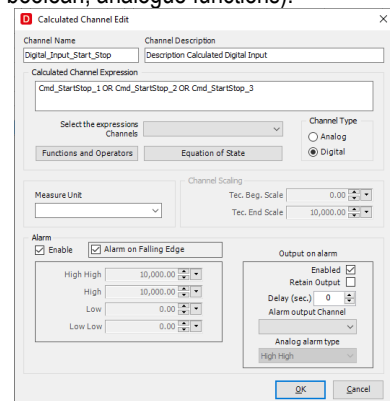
boolean, analogue functions).

D Calculated Channel Edit

Channel Name
Digital_Input_Start_Stop

Channel Description
Description Calculated Digital Input

Calculated Channel Expression
Cmd_StartStop_1 OR Cmd_StartStop_2 OR Cmd_StartStop_3

Select the expressions Channels

Channel Type
Analog
Digital

Functions and Operators
Equation of State

Channel Scaling
Measure Unit
Tec. Beg. Scale 0.00
Tec. End Scale 10,000.00

Alarm
Enable
Alarm on Falling Edge

High High 10,000.00
High 10,000.00
Low 0.00
Low Low 0.00

Output on alarm
Enabled
Retain Output
Delay (sec.) 0
Alarm output Channel
Analog alarm type
High High

OK
Cancel